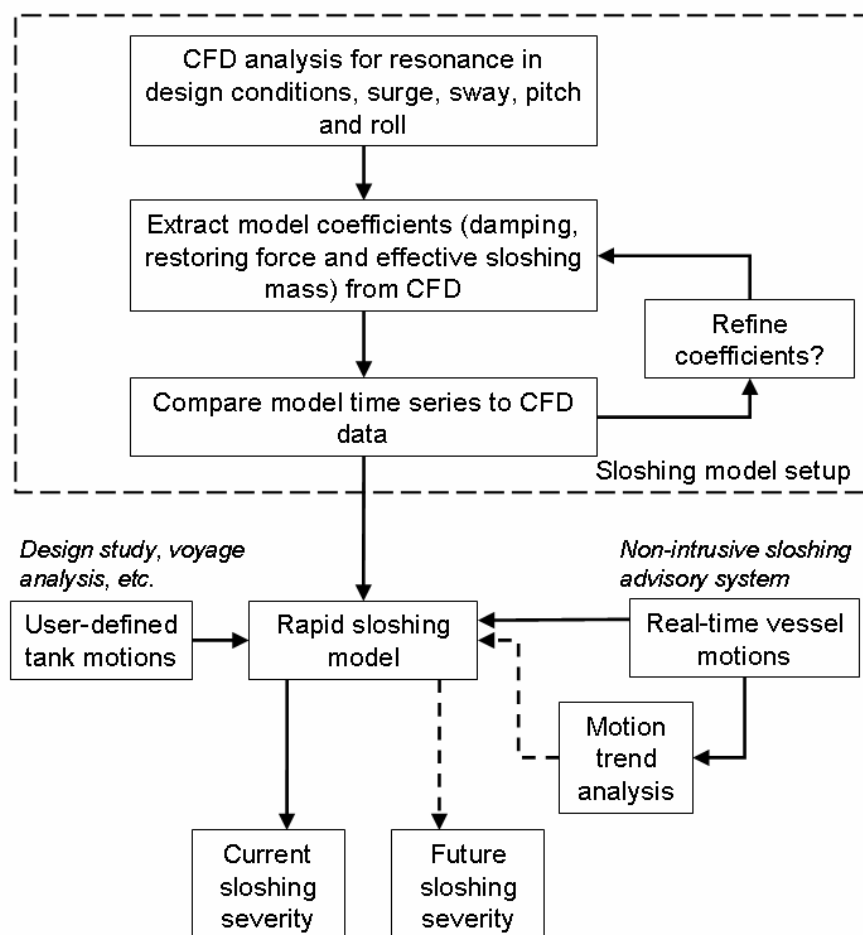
CFD analysis for resonance in design conditions, surge, sway, pitch and roll

Extract model coefficients (damping, restoring force and effective sloshing mass) from CFD

Refine coefficients?

Compare model time series to CFD data

Sloshing model setup

Design study, voyage analysis, etc.

Non-intrusive sloshing advisory system

User-defined tank motions

Rapid sloshing model

Real-time vessel motions

Motion trend analysis

Current sloshing severity

Future sloshing severity